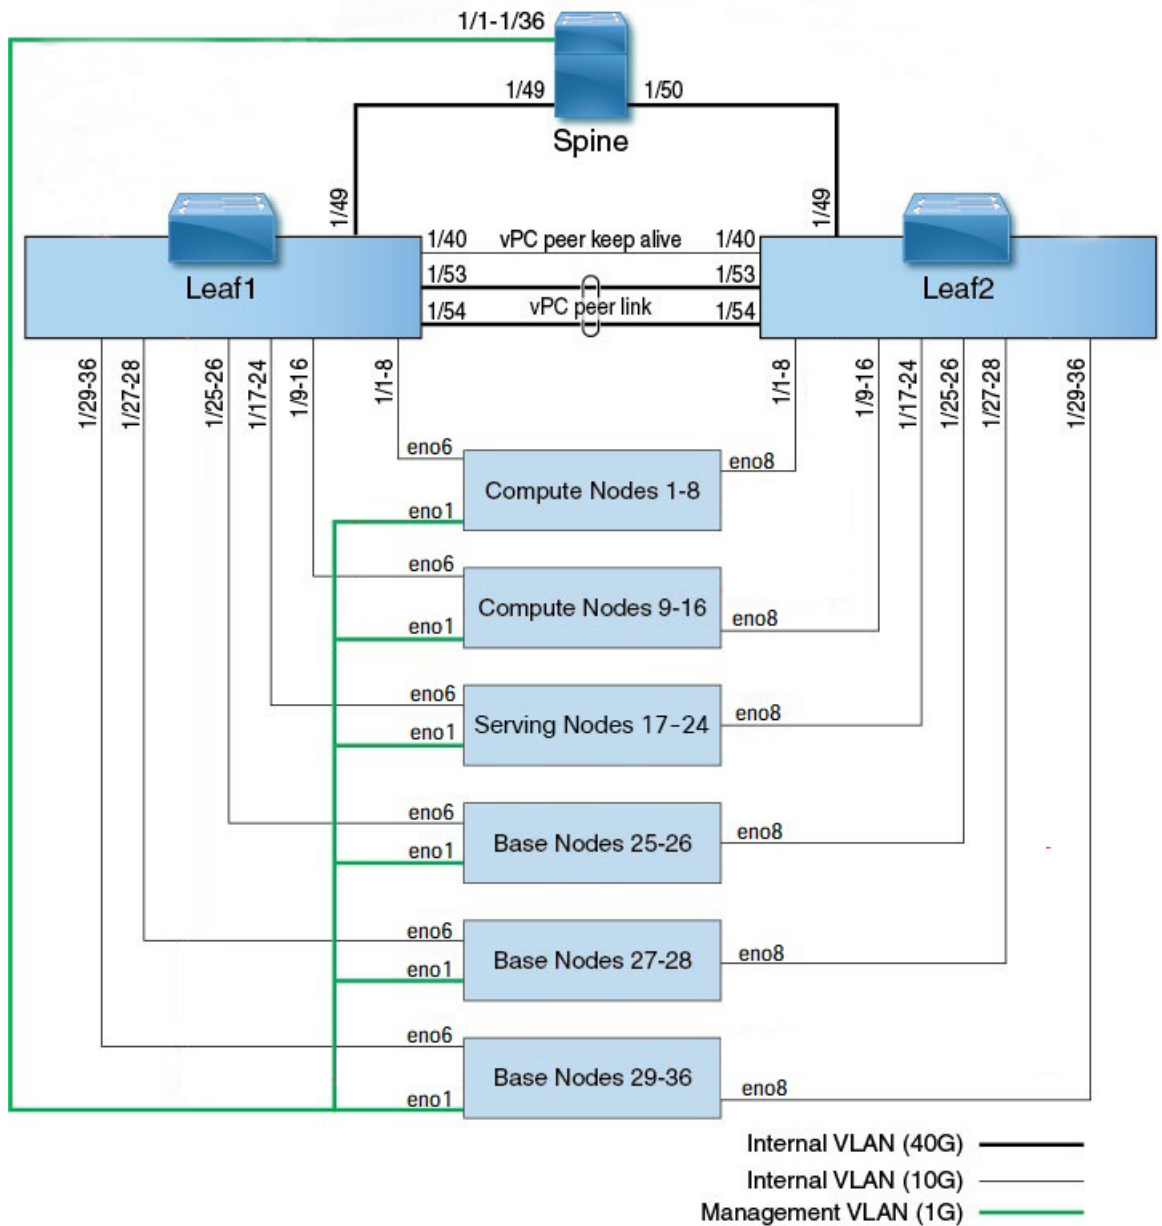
1/1-1/36

1/49 1/50

Spine

1/49

1/49

Leaf1

1/40 vPC peer keep alive 1/40

1/53 1/53

1/54 vPC peer link 1/54

Leaf2

1/29-36 1/27-28 1/25-26 1/17-24 1/9-16 1/1-8

1/1-8 1/9-16 1/17-24 1/25-26 1/27-28 1/29-36

eno6
eno1
Compute Nodes 1-8
eno8

eno6
eno1
Compute Nodes 9-16
eno8

eno6
eno1
Serving Nodes 17-24
eno8

eno6
eno1
Base Nodes 25-26
eno8

eno6
eno1
Base Nodes 27-28
eno8

eno6
eno1
Base Nodes 29-36
eno8

Internal VLAN (40G)
Internal VLAN (10G)
Management VLAN (1G)